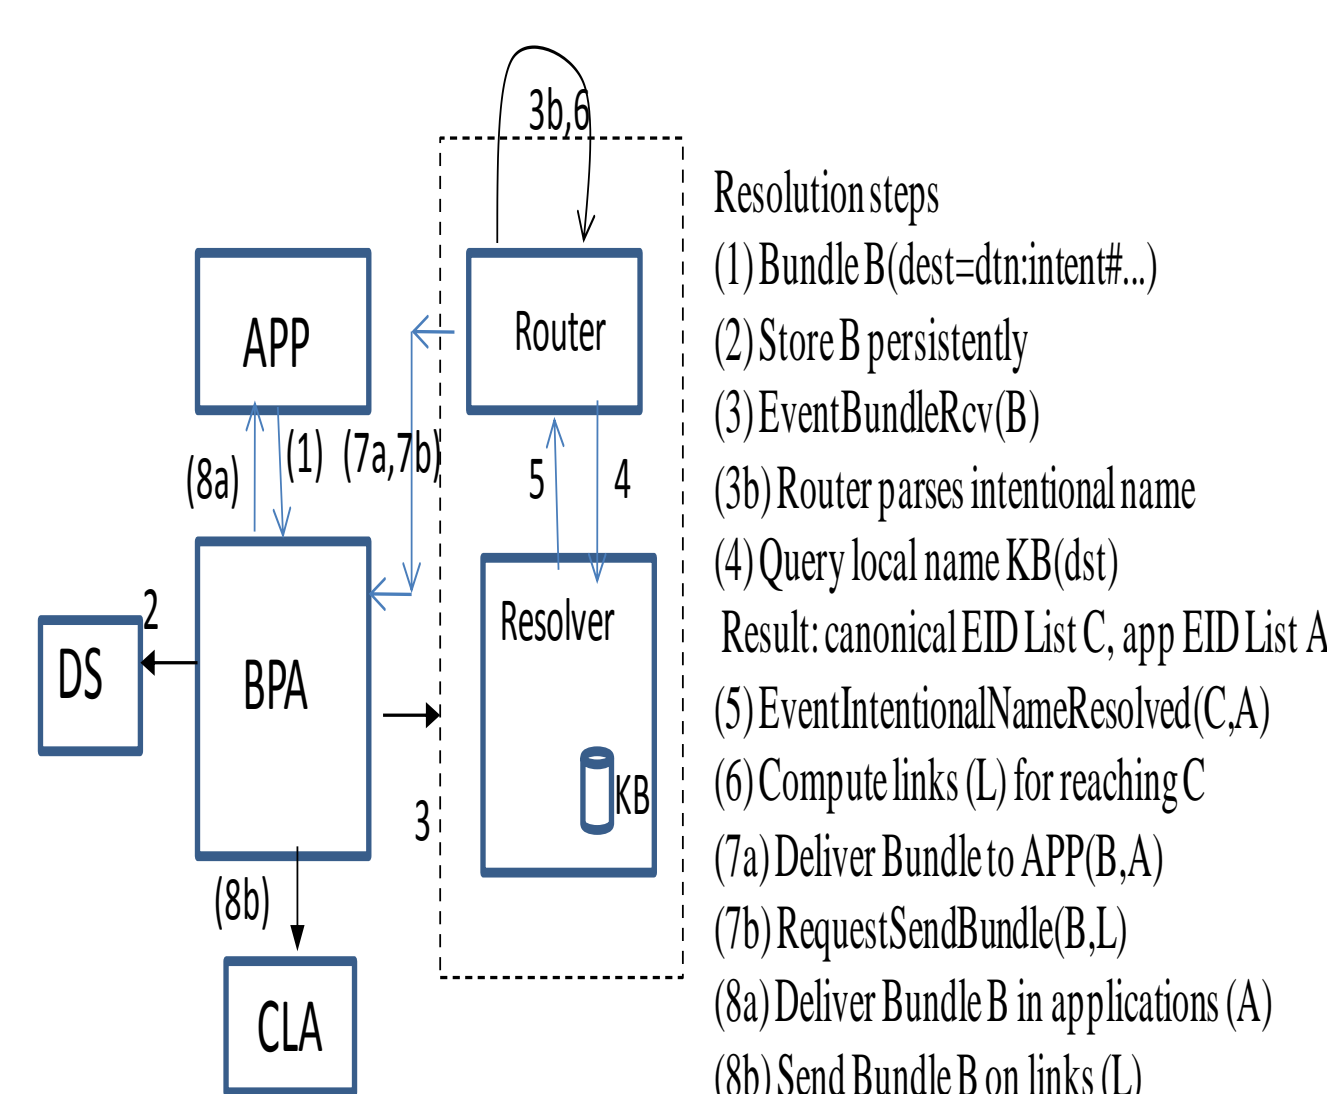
3b,6

APP

Router

(8a)

(1)

(7a,7b)

5

4

Resolver

2

DS

BPA

KB

3

(8b)

CLA

Resolution steps
(1) Bundle B(dest=dtn:intent#...)
(2) Store B persistently
(3) EventBundleRcv(B)
(3b) Router parses intentional name
(4) Query local name KB(dst)
Result: canonical EID List C, app EID List A
(5) EventIntentionalNameResolved(C,A)
(6) Compute links (L) for reaching C
(7a) Deliver Bundle to APP(B,A)
(7b) RequestSendBundle(B,L)
(8a) Deliver Bundle B in applications (A)
(8b) Send Bundle B on links (L)